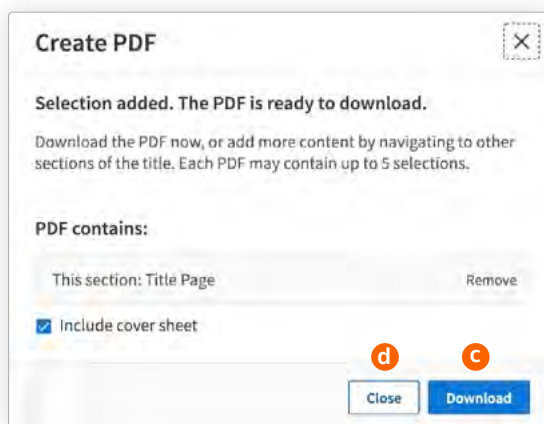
Create PDF

×

Selection added. The PDF is ready to download.

Download the PDF now, or add more content by navigating to other sections of the title. Each PDF may contain up to 5 selections.

PDF contains:

This section: Title Page

Remove

Include cover sheet

d

c

Close

Download